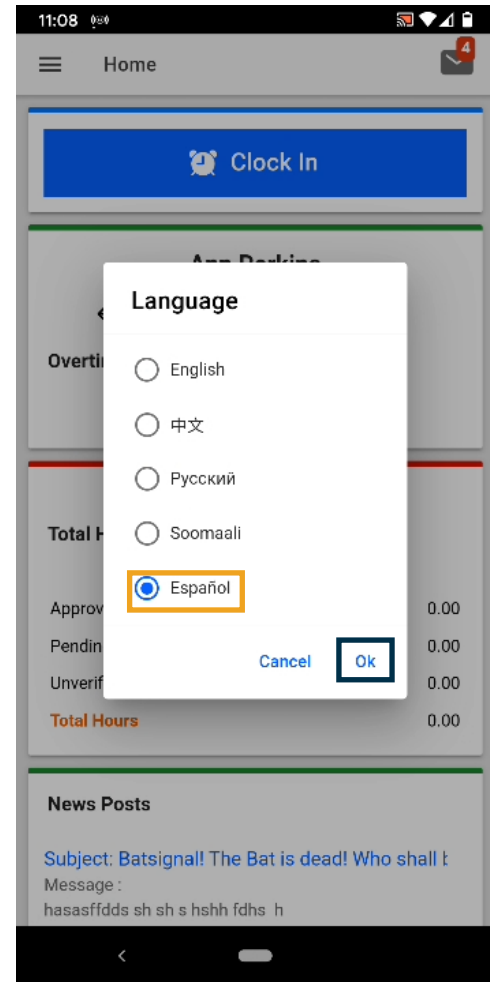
11:08

Home

4

Clock In

Ann Perkins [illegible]

Overti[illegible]

Total H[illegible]

Approv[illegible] 0.00

Pendin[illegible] 0.00

Unverif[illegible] 0.00

Total Hours 0.00

Language

English

中文

Русский

Soomaali

Español

Cancel

Ok

News Posts

Subject: Batsignal! The Bat is dead! Who shall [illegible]

Message :

hasasffdds sh sh s hshh fdhs h